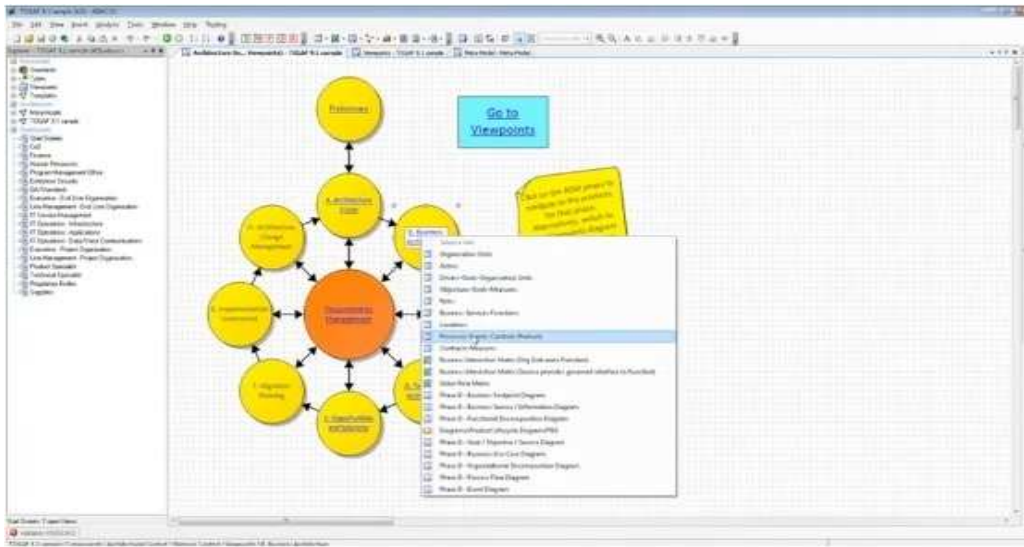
Go to Viewpoints

Preliminary

A. Architecture Vision

B. Business Architecture

C. Information Systems Architectures

D. Technology Architecture

E. Opportunities and Solutions

F. Migration Planning

G. Implementation Governance

H. Architecture Change Management

Requirements Management

Click on the ADM phase to navigate to the phase's viewpoints, which in turn lead to diagrams

Organization Units
Actors
Drivers / Goals / Organization Units
Objectives / Goals / Measures
Roles
Business Services / Functions
Locations
Processes / Events / Controls / Products
Contracts / Measures
Business Interaction Matrix (Org Unit owns Function)
Business Interaction Matrix (Service provides governed interface to Function)
Value Role Matrix
Phase B - Business Footprint Diagram
Phase B - Business Service / Information Diagram
Phase B - Functional Decomposition Diagram
Diagrams/Product Lifecycle Diagram (PM)
Phase B - Goal / Objective / Service Diagram
Phase B - Business Use Case Diagram
Phase B - Organizational Decomposition Diagram
Phase B - Process Flow Diagram
Phase B - Event Diagram

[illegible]